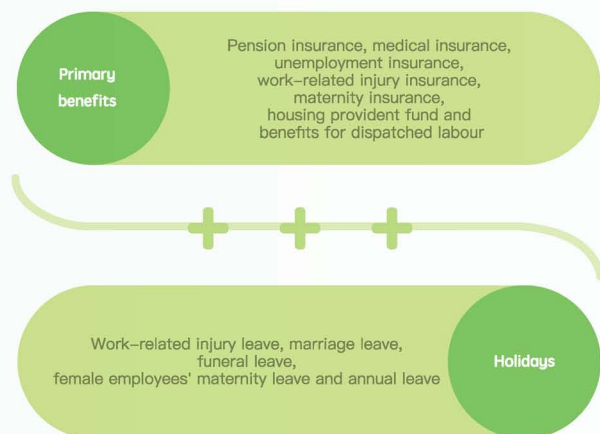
Primary benefits

Pension insurance, medical insurance, unemployment insurance, work-related injury insurance, maternity insurance, housing provident fund and benefits for dispatched labour

Work-related injury leave, marriage leave, funeral leave, female employees' maternity leave and annual leave

Holidays